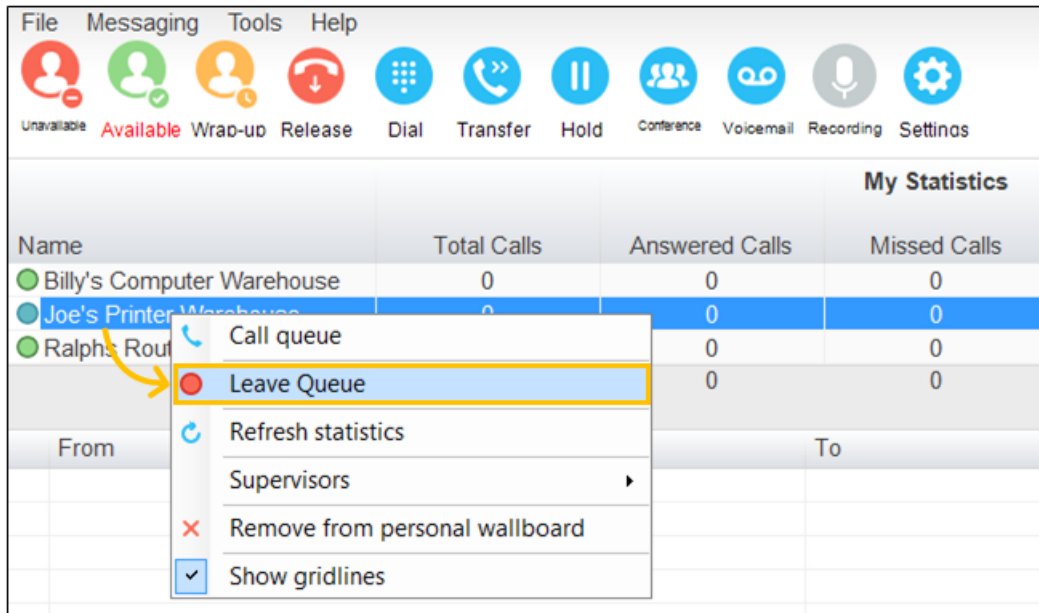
File Messaging Tools Help

Unavailable Available Wrap-up Release Dial Transfer Hold Conference Voicemail Recording Settings

My Statistics

| Name | Total Calls | Answered Calls | Missed Calls |
|---|---|---|---|
| Billy's Computer Warehouse | 0 | 0 | 0 |
| Joe's Printer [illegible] | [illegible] | 0 | 0 |
| Ralphs Rout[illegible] | | 0 | 0 |
| | | 0 | 0 |

From To

Call queue
Leave Queue
Refresh statistics
Supervisors
Remove from personal wallboard
Show gridlines